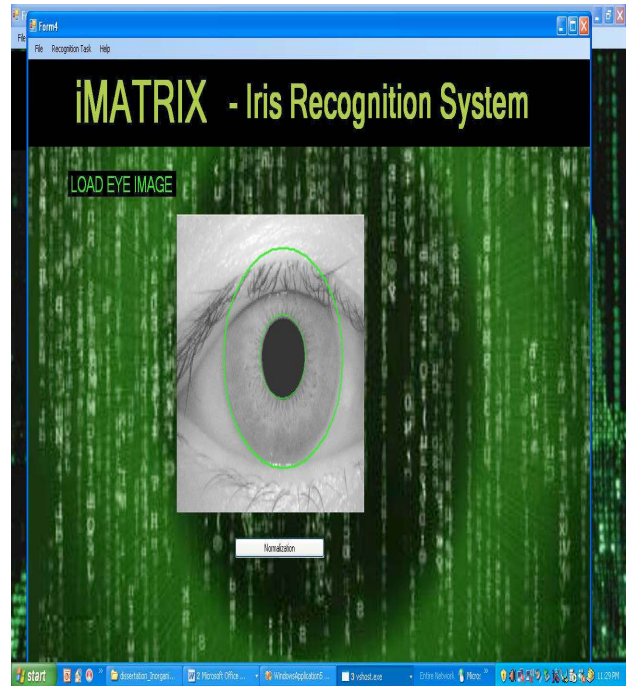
Form4

File Recognition Task Help

iMATRIX - Iris Recognition System

LOAD EYE IMAGE

Normalization

start

dissertation_[inorgani...

2 Microsoft Office ...

WindowsApplication5...

3 vshost.exe

Entire Network

Micro:

11:29 PM